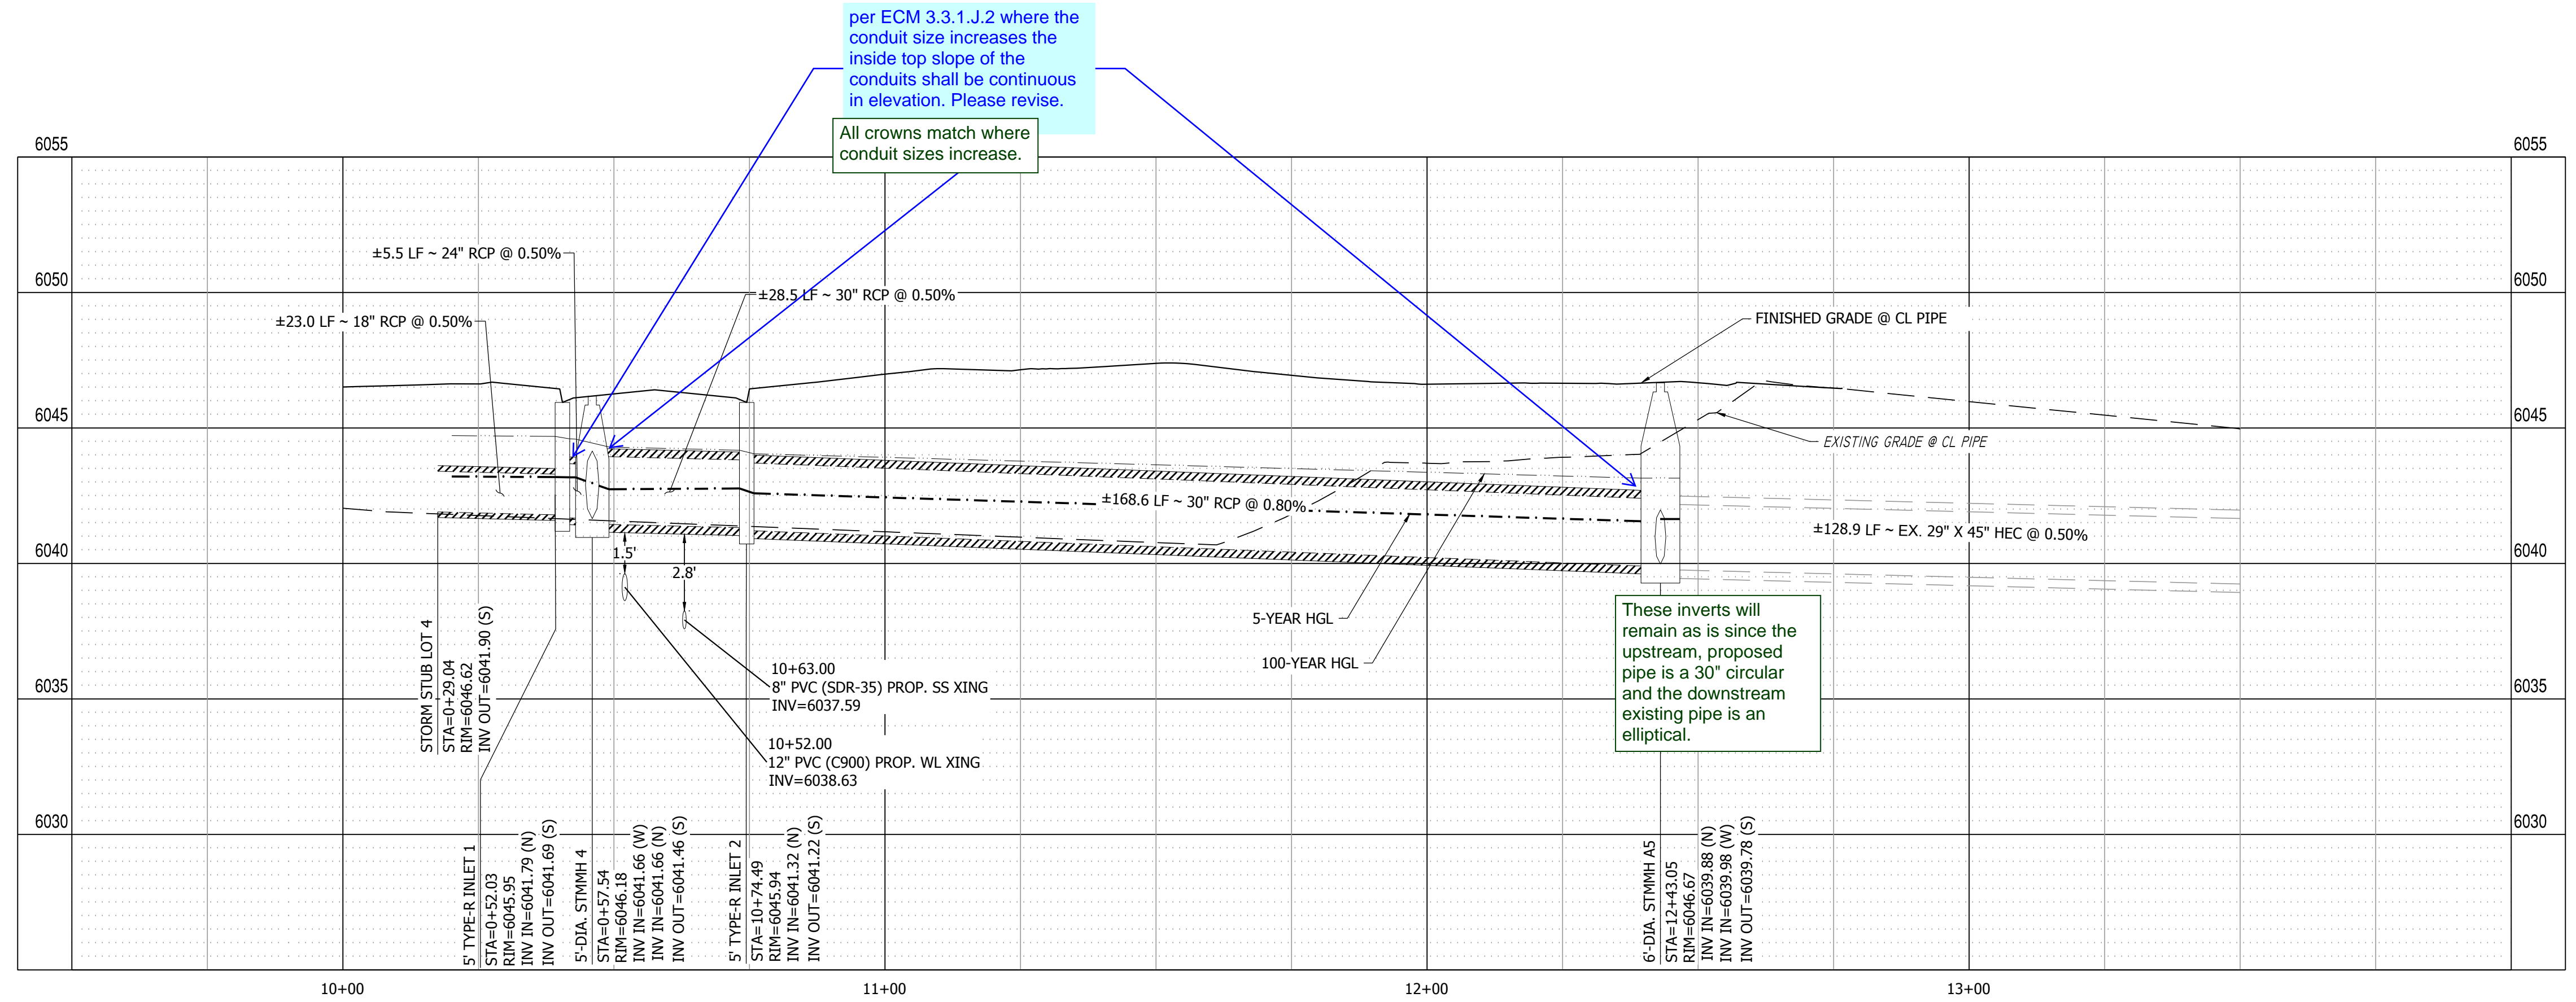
per ECM 3.3.1.J.2 where the conduit size increases the inside top slope of the conduits shall be continuous in elevation. Please revise.

All crowns match where conduit sizes increase.

6055
6050
6045
6040
6035
6030

6055
6050
6045
6040
6035
6030

±5.5 LF ~ 24" RCP @ 0.50%

±28.5 LF ~ 30" RCP @ 0.50%

±23.0 LF ~ 18" RCP @ 0.50%

FINISHED GRADE @ CL PIPE

EXISTING GRADE @ CL PIPE

±168.6 LF ~ 30" RCP @ 0.80%

±128.9 LF ~ EX. 29" X 45" HEC @ 0.50%

1.5'

2.8'

5-YEAR HGL

100-YEAR HGL

These inverts will remain as is since the upstream, proposed pipe is a 30" circular and the downstream existing pipe is an elliptical.

10+63.00
8" PVC (SDR-35) PROP. SS XING
INV=6037.59

10+52.00
12" PVC (C900) PROP. WL XING
INV=6038.63

STORM STUB LOT 4
STA=0+29.04
RIM=6046.62
INV OUT=6041.90 (S)

5' TYPE-R INLET 1
STA=0+52.03
RIM=6045.95
INV IN=6041.79 (N)
INV OUT=6041.69 (S)

5'-DIA. STMMH 4
STA=0+57.54
RIM=6046.18
INV IN=6041.66 (W)
INV IN=6041.66 (N)
INV OUT=6041.46 (S)

5' TYPE-R INLET 2
STA=10+74.49
RIM=6045.94
INV IN=6041.32 (N)
INV OUT=6041.22 (S)

6'-DIA. STMMH A5
STA=12+43.05
RIM=6046.67
INV IN=6039.88 (N)
INV IN=6039.98 (W)
INV OUT=6039.78 (S)

10+00
11+00
12+00
13+00